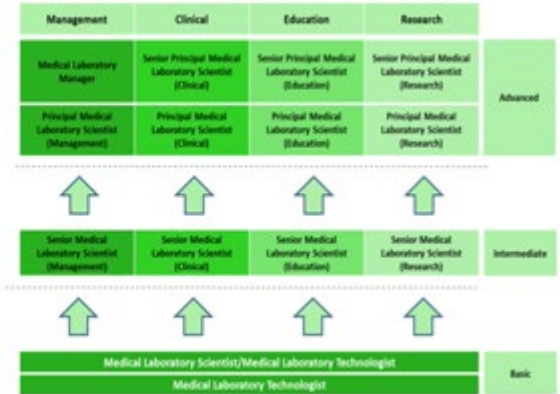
| Management | Clinical | Education | Research | |
|---|---|---|---|---|
| Medical Laboratory Manager | Senior Principal Medical Laboratory Scientist (Clinical) | Senior Principal Medical Laboratory Scientist (Education) | Senior Principal Medical Laboratory Scientist (Research) | Advanced |
| Principal Medical Laboratory Scientist (Management) | Principal Medical Laboratory Scientist (Clinical) | Principal Medical Laboratory Scientist (Education) | Principal Medical Laboratory Scientist (Research) | |
| Senior Medical Laboratory Scientist (Management) | Senior Medical Laboratory Scientist (Clinical) | Senior Medical Laboratory Scientist (Education) | Senior Medical Laboratory Scientist (Research) | Intermediate |

Medical Laboratory Scientist/Medical Laboratory Technologist

Medical Laboratory Technologist

Basic